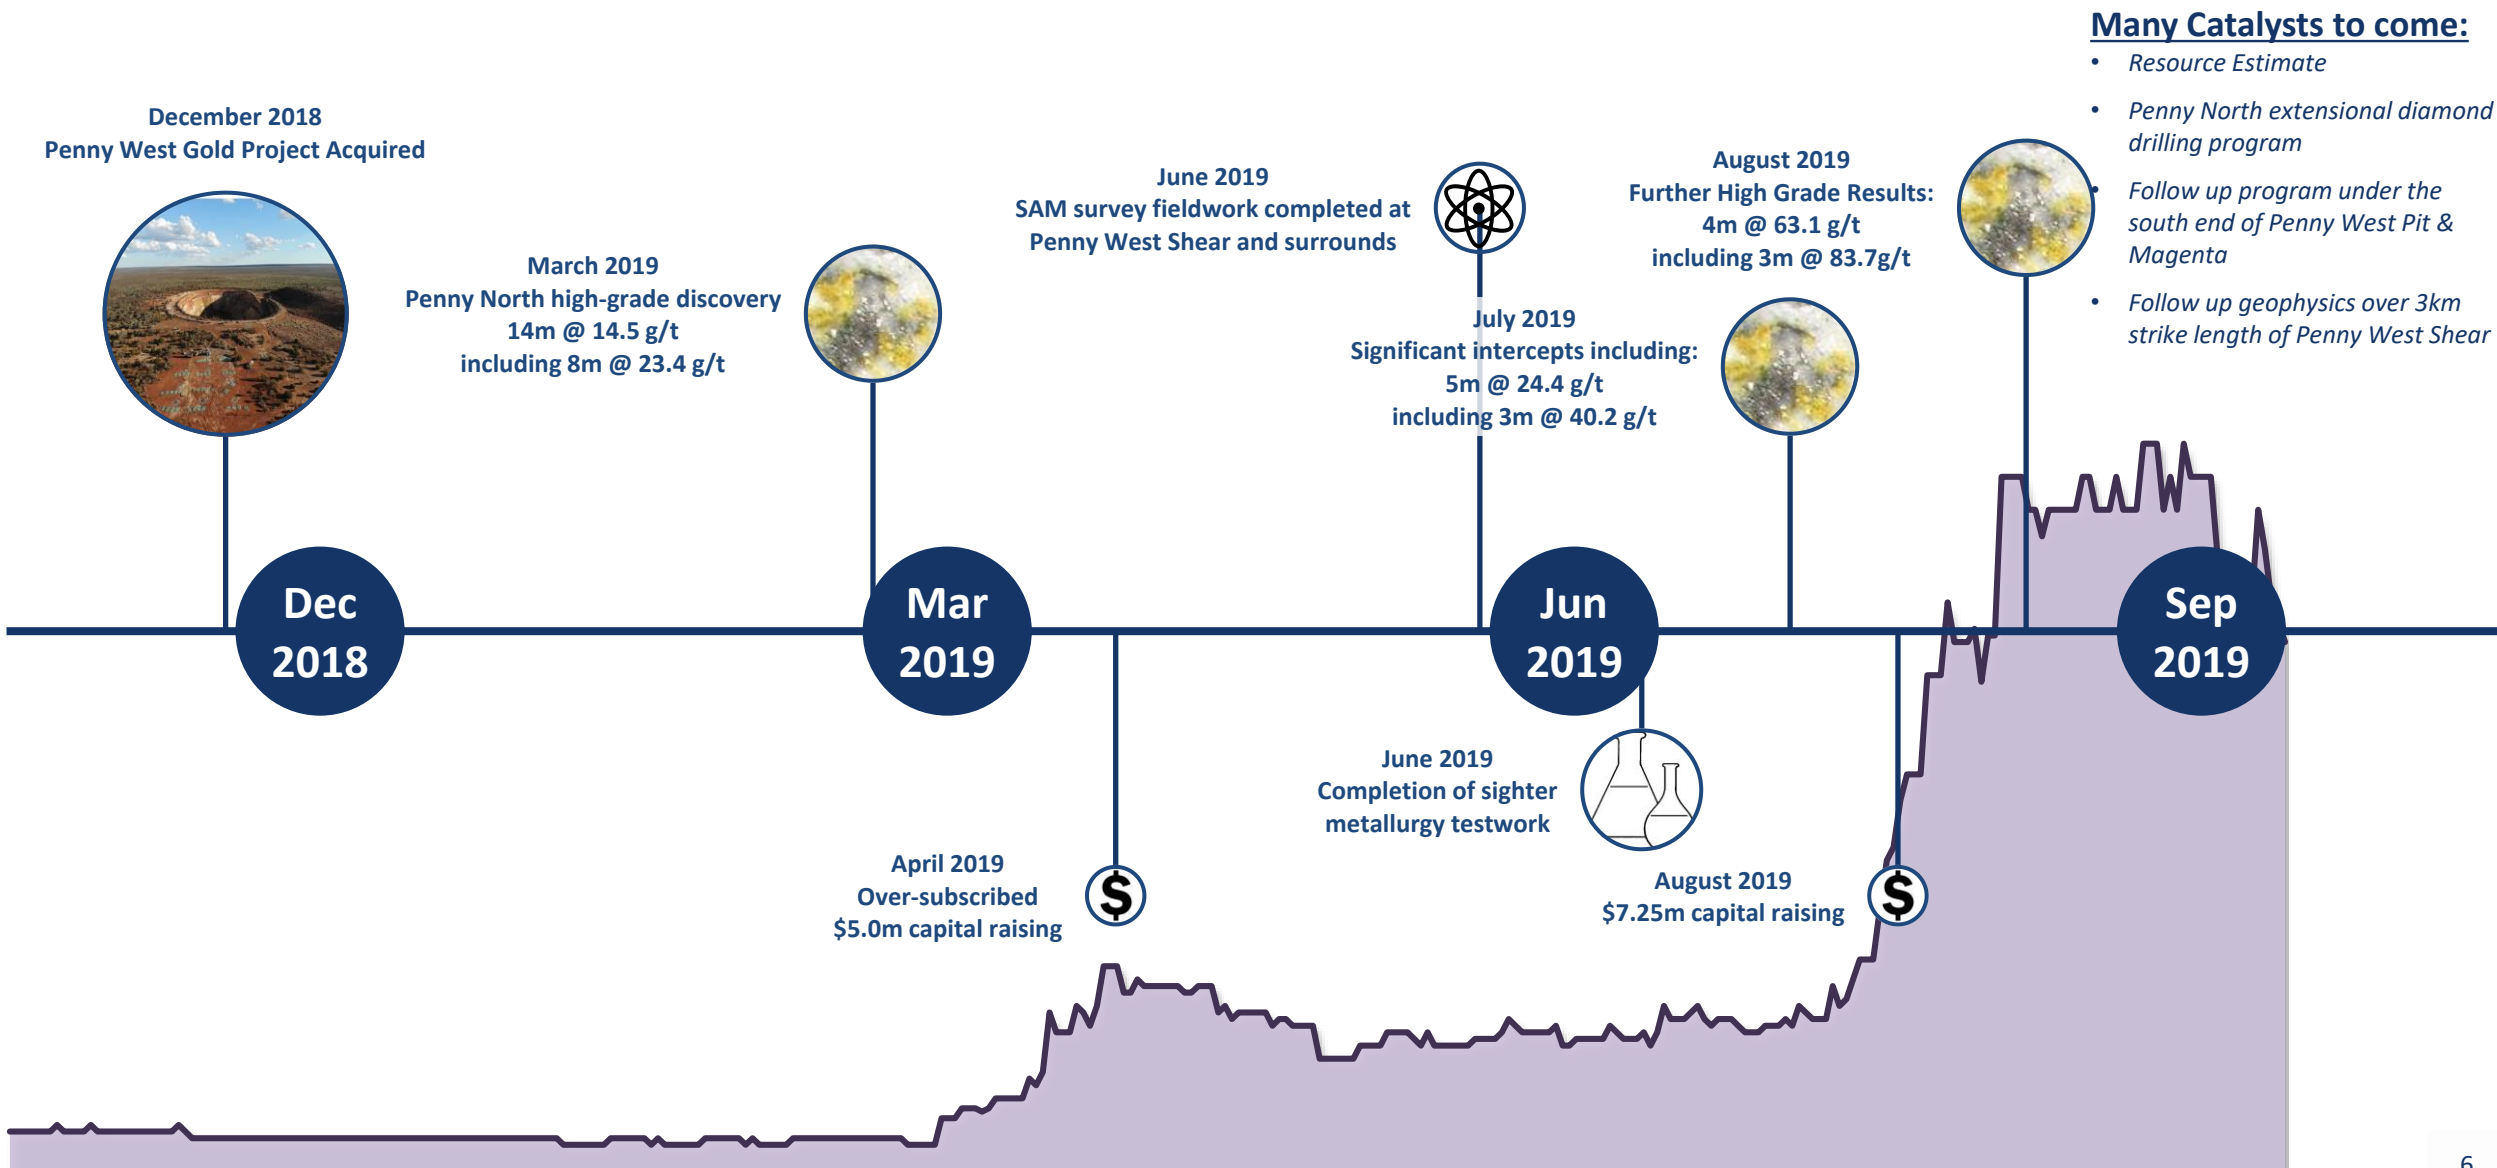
Many Catalysts to come:

- Resource Estimate
- Penny North extensional diamond drilling program
- Follow up program under the south end of Penny West Pit & Magenta
- Follow up geophysics over 3km strike length of Penny West Shear

December 2018
Penny West Gold Project Acquired

March 2019
Penny North high-grade discovery
14m @ 14.5 g/t
including 8m @ 23.4 g/t

June 2019
SAM survey fieldwork completed at Penny West Shear and surrounds

July 2019
Significant intercepts including:
5m @ 24.4 g/t
including 3m @ 40.2 g/t

August 2019
Further High Grade Results:
4m @ 63.1 g/t
including 3m @ 83.7g/t

Dec 2018

Mar 2019

Jun 2019

Sep 2019

April 2019
Over-subscribed
$5.0m capital raising

June 2019
Completion of sighter metallurgy testwork

August 2019
$7.25m capital raising

6